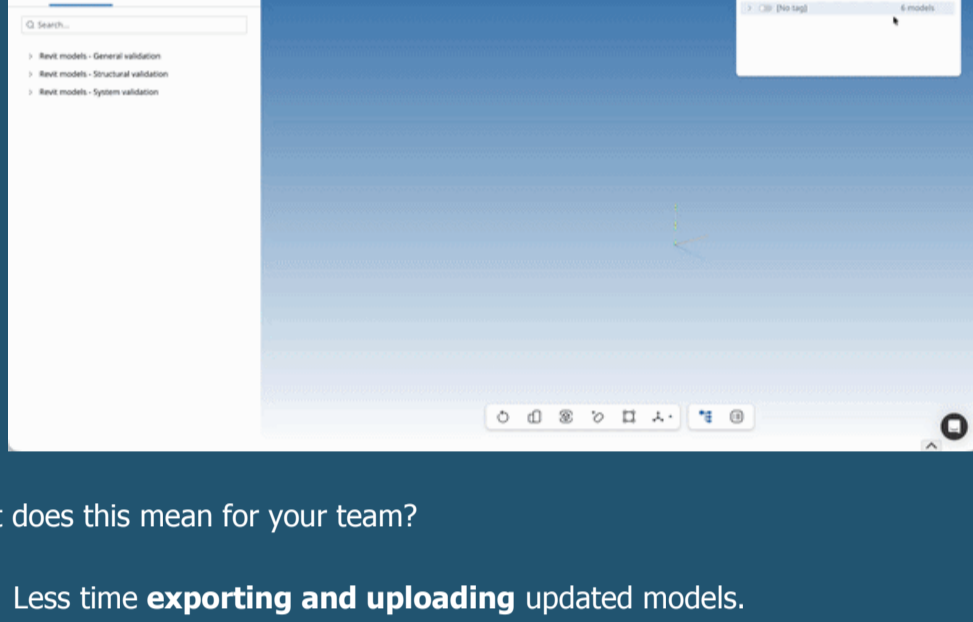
Search...

Revit models - General validation

Revit models - Structural validation

Revit models - System validation

[No tag]

6 models

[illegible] does this mean for your team?

Less time **exporting and uploading** updated models.